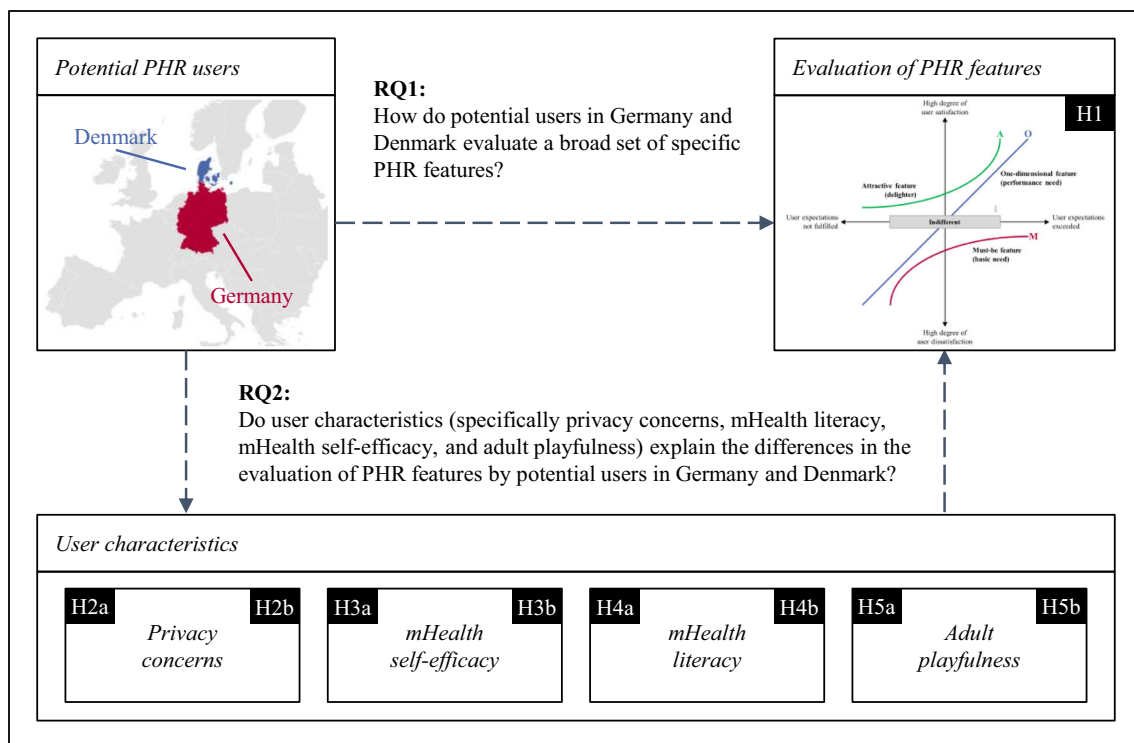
Potential PHR users

Denmark

Germany

RQ1:
How do potential users in Germany and Denmark evaluate a broad set of specific PHR features?

Evaluation of PHR features

H1

High degree of user satisfaction

A

O

Attractive feature (delighter)

One-dimensional feature (performance need)

User expectations not fulfilled

Indifferent

I

User expectations exceeded

M

Must-be feature (basic need)

High degree of user dissatisfaction

RQ2:
Do user characteristics (specifically privacy concerns, mHealth literacy, mHealth self-efficacy, and adult playfulness) explain the differences in the evaluation of PHR features by potential users in Germany and Denmark?

User characteristics

H2a H2b
Privacy concerns

H3a H3b
mHealth self-efficacy

H4a H4b
mHealth literacy

H5a H5b
Adult playfulness